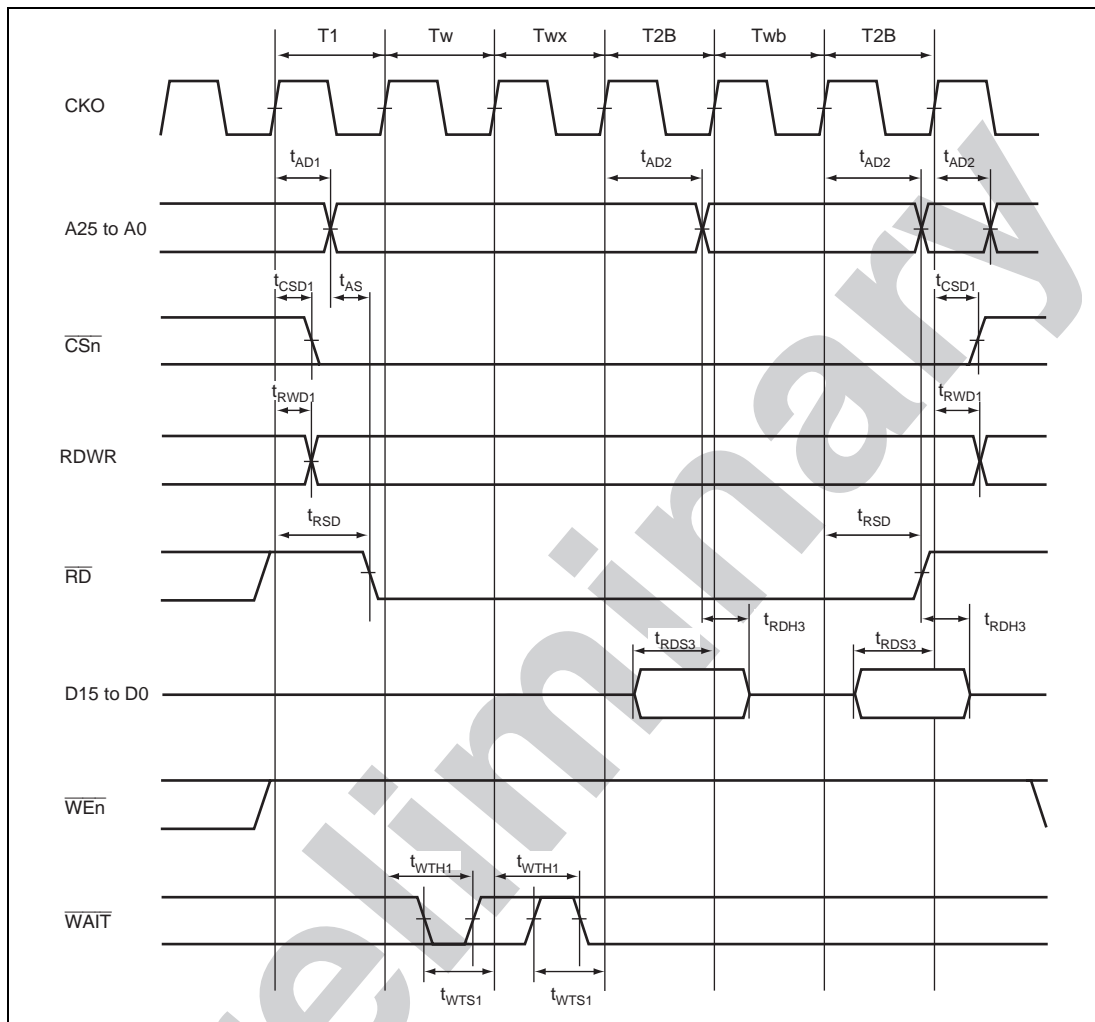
T1 Tw Twx T2B Twb T2B

CKO

$t_{AD1}$ $t_{AD2}$ $t_{AD2}$ $t_{AD2}$

A25 to A0

$t_{CSD1}$ $t_{AS}$ $t_{CSD1}$

$\overline{CSn}$

$t_{RWD1}$ $t_{RWD1}$

RDWR

$t_{RSD}$ $t_{RSD}$

$\overline{RD}$

$t_{RDH3}$ $t_{RDH3}$

$t_{RDS3}$ $t_{RDS3}$

D15 to D0

$\overline{WEn}$

$t_{WTH1}$ $t_{WTH1}$

$\overline{WAIT}$

$t_{WTS1}$ $t_{WTS1}$

Preliminary